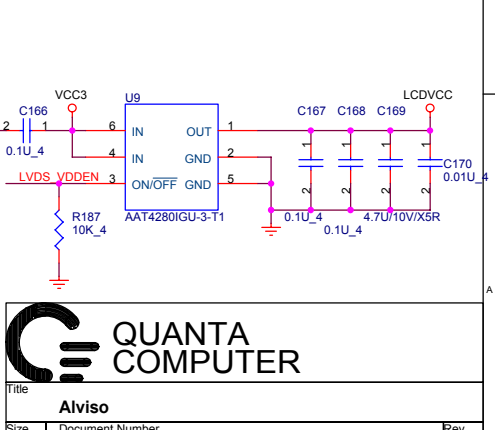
VCC3
U9
LCDVCC
C166
2
1
6
IN
OUT
1
C167
C168
C169
0.1U_4
4
IN
GND
2
C170
0.01U_4
LVDS_VDDEN
3
ON/$\overline{OFF}$
GND
5
1
1
1
1
2
2
2
2
R187
10K_4
AAT4280IGU-3-T1
0.1U_4
0.1U_4
4.7U/10V/X5R
A
QUANTA
COMPUTER
Title
Alviso
Size
Document Number
Rev